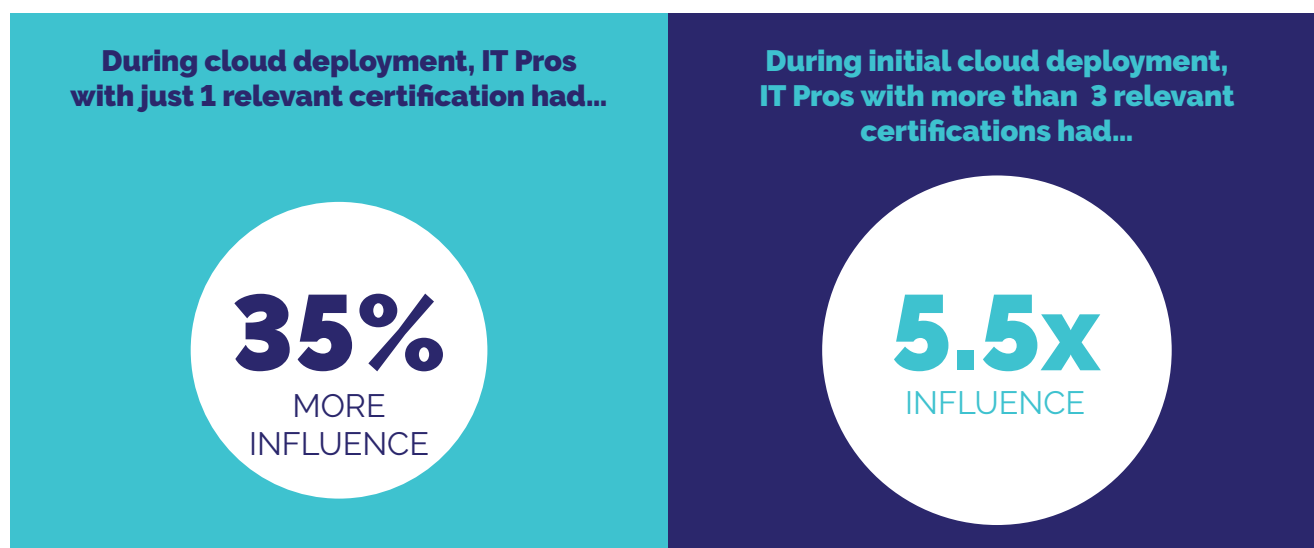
During cloud deployment, IT Pros with just 1 relevant certification had...

35%
MORE INFLUENCE

During initial cloud deployment, IT Pros with more than 3 relevant certifications had...

5.5x
INFLUENCE